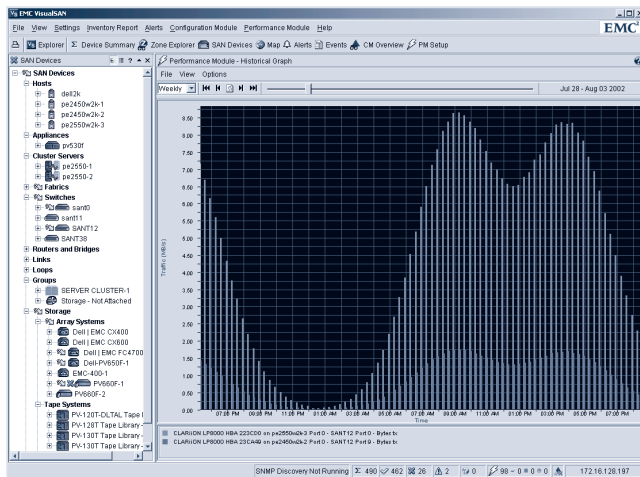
EMC VisualSAN

File View Settings Inventory Report Alerts Configuration Module Performance Module Help

EMC

Explorer Σ Device Summary Zone Explorer SAN Devices Map Alerts Events CM Overview PM Setup

SAN Devices

SAN Devices
Hosts
dell2k
pe2450w2k-1
pe2450w2k-2
pe2550w2k-3
Appliances
pv530f
Cluster Servers
pe2550-1
pe2550-2
Fabrics
Switches
sant0
sant11
SANT12
SANT38
Routers and Bridges
Links
Loops
Groups
SERVER CLUSTER-1
Storage - Not Attached
Storage
Array Systems
Dell | EMC CX400
Dell | EMC CX600
Dell | EMC FC4700
Dell-PV650F-1
EMC-400-1
PV660F-1
PV660F-2
Tape Systems
PV-120T-DLTAL Tape l
PV-120T Tape Library-
PV-130T Tape Library-
PV-130T Tape Library-

Performance Module - Historical Graph

File View Options

Weekly

Jul 28 - Aug 03 2002

Traffic (MB/s)

8.50
8.00
7.50
7.00
6.50
6.00
5.50
5.00
4.50
4.00
3.50
3.00
2.50
2.00
1.50
1.00
0.50
0.00

07:00 PM 09:00 PM 11:00 PM 01:00 AM 03:00 AM 05:00 AM 07:00 AM 09:00 AM 11:00 AM 01:00 PM 03:00 PM 05:00 PM 07:00 PM

Time

CLARiiON LP8000 HBA 223C00 on pe2450w2k-3 Port 0 - SANT12 Port 0 - Bytes tx
CLARiiON LP8000 HBA 23CA49 on pe2450w2k-2 Port 0 - SANT12 Port 9 - Bytes tx

SNMP Discovery Not Running Σ 490 462 26 2 0 98 - 0 = 0 = 0 172.16.128.187